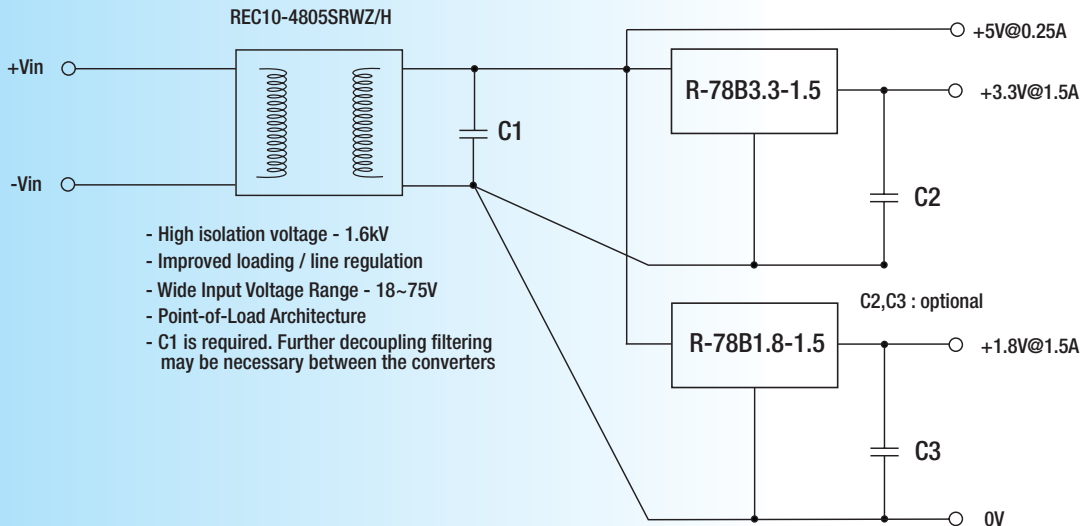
REC10-4805SRWZ/H

+Vin

-Vin

C1

+5V@0.25A

R-78B3.3-1.5

+3.3V@1.5A

C2

- High isolation voltage - 1.6kV
- Improved loading / line regulation
- Wide Input Voltage Range - 18~75V
- Point-of-Load Architecture
- C1 is required. Further decoupling filtering may be necessary between the converters

C2,C3 : optional

R-78B1.8-1.5

+1.8V@1.5A

C3

0V